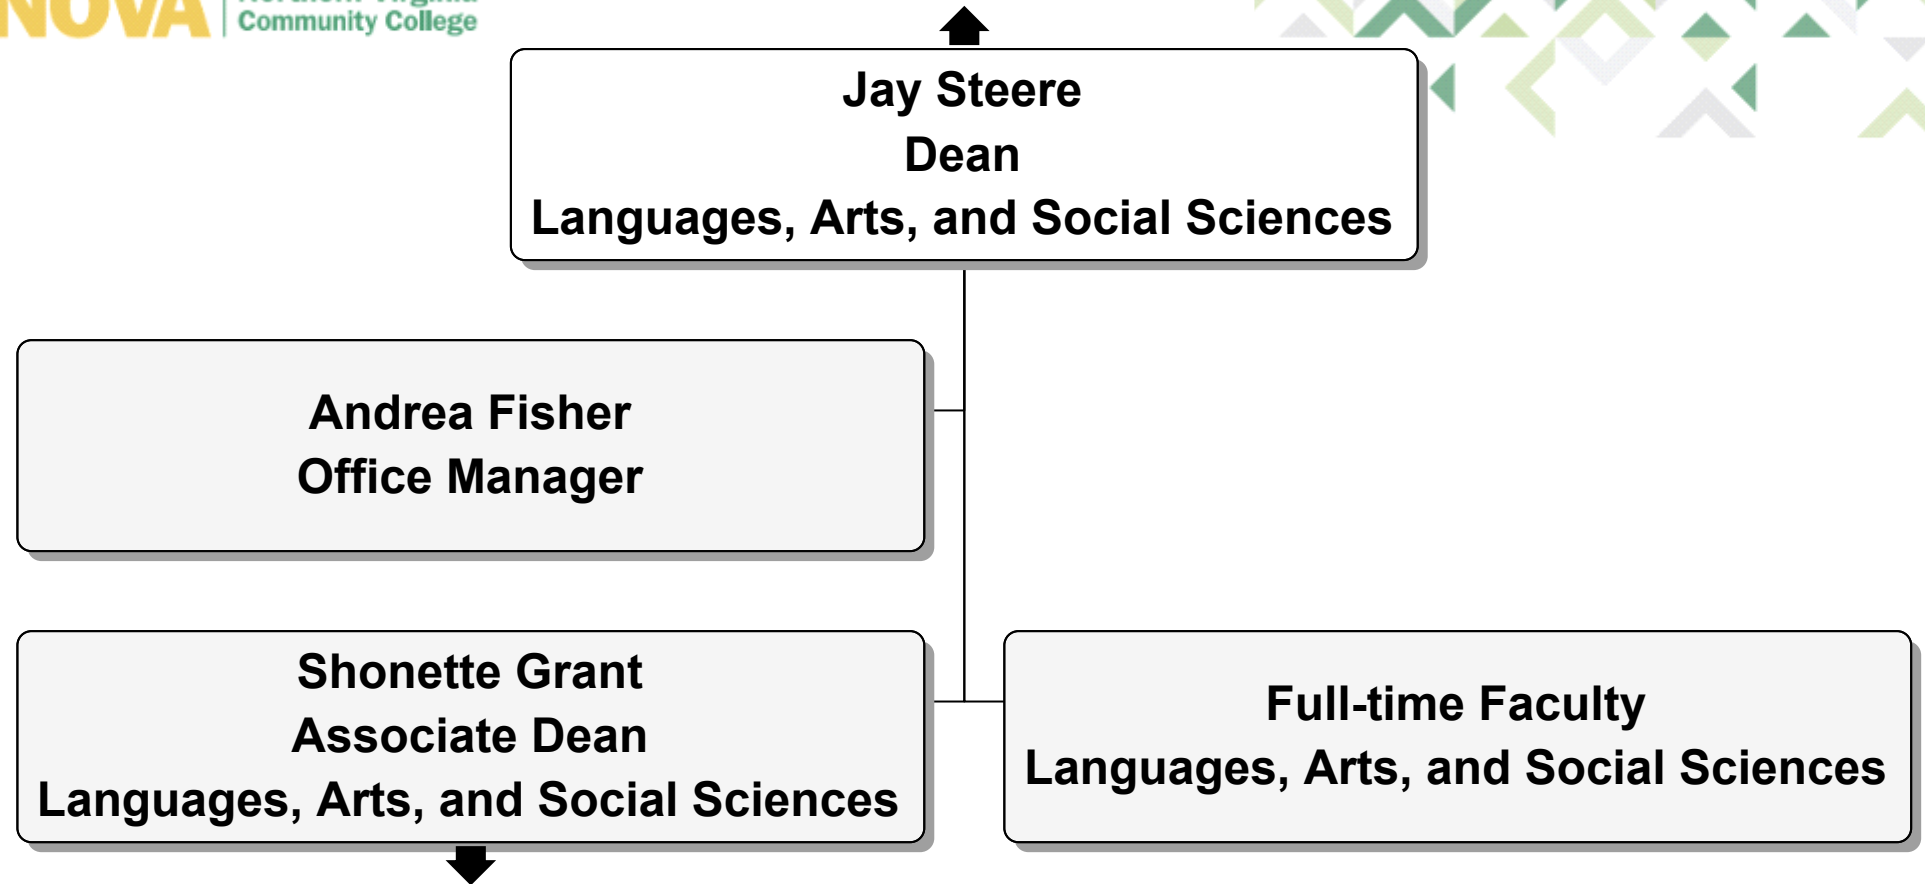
NOVA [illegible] Community College

Jay Steere
Dean
Languages, Arts, and Social Sciences

Andrea Fisher
Office Manager

Shonette Grant
Associate Dean
Languages, Arts, and Social Sciences

Full-time Faculty
Languages, Arts, and Social Sciences